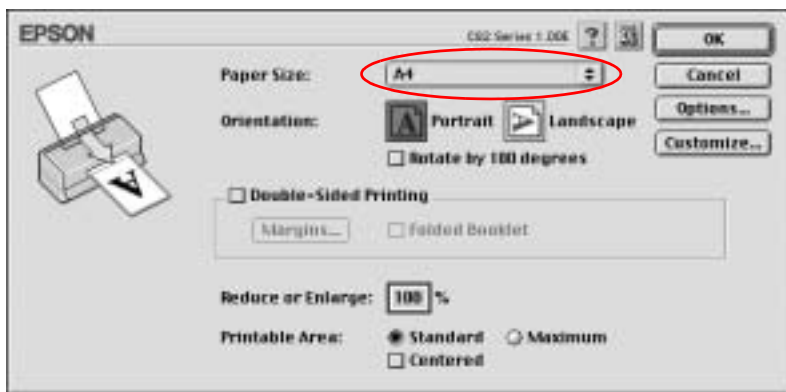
EPSON

C82 Series 1.00E ?

OK

Cancel

Options...

Customize...

Paper Size: A4

Orientation: Portrait Landscape

Rotate by 180 degrees

Double-Sided Printing

Margins... Folded Booklet

Reduce or Enlarge: 100 %

Printable Area: Standard Maximum

Centered